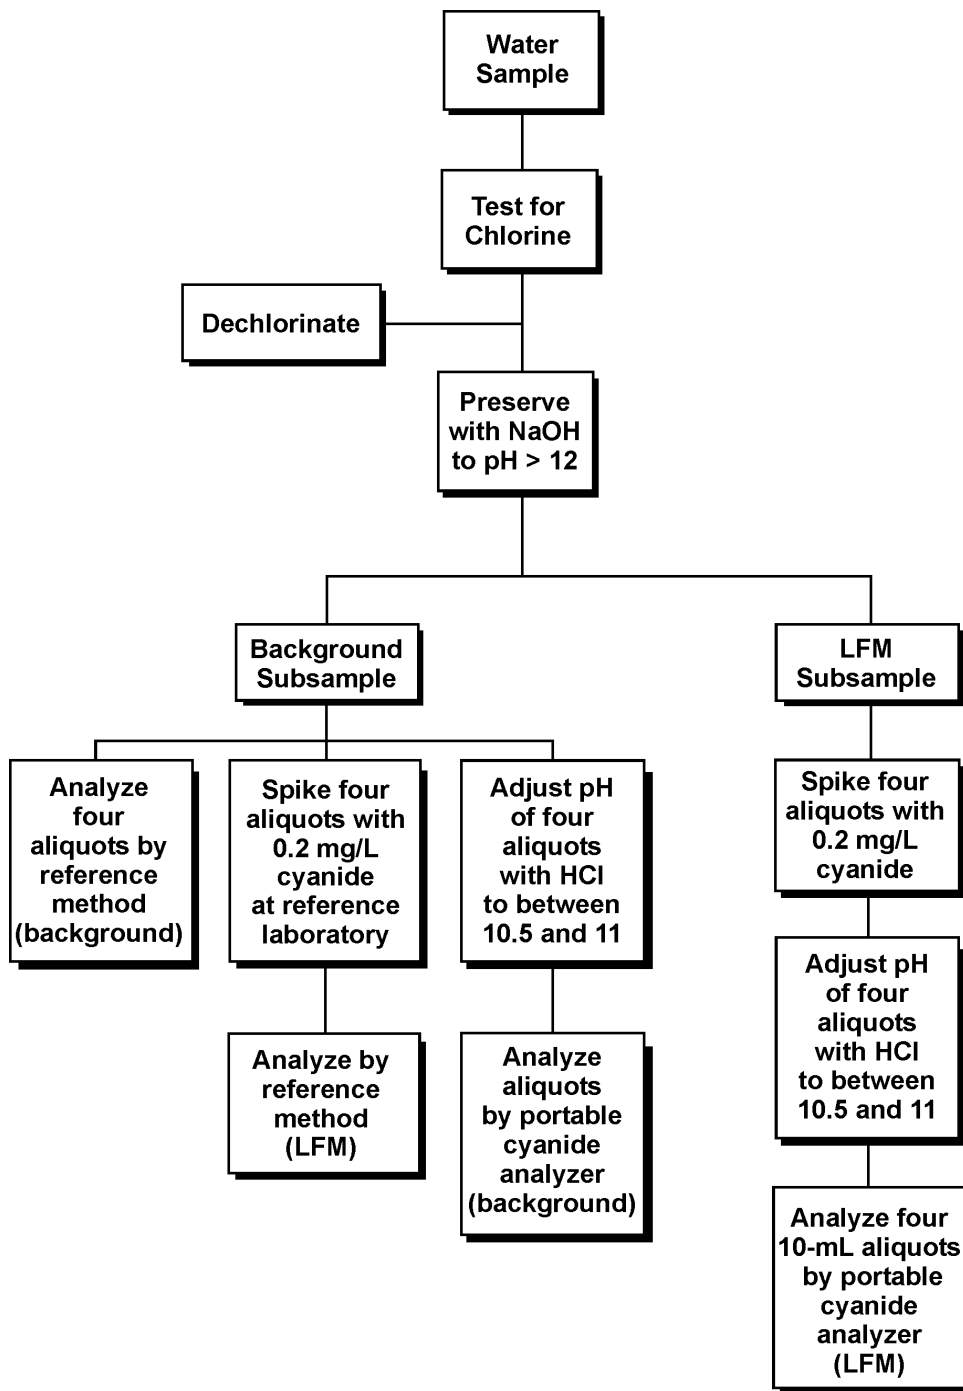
Water Sample

Test for Chlorine

Dechlorinate

Preserve with NaOH to pH > 12

Background Subsample

LFM Subsample

Analyze four aliquots by reference method (background)

Spike four aliquots with 0.2 mg/L cyanide at reference laboratory

Adjust pH of four aliquots with HCl to between 10.5 and 11

Spike four aliquots with 0.2 mg/L cyanide

Analyze by reference method (LFM)

Analyze aliquots by portable cyanide analyzer (background)

Adjust pH of four aliquots with HCl to between 10.5 and 11

Analyze four 10-mL aliquots by portable cyanide analyzer (LFM)